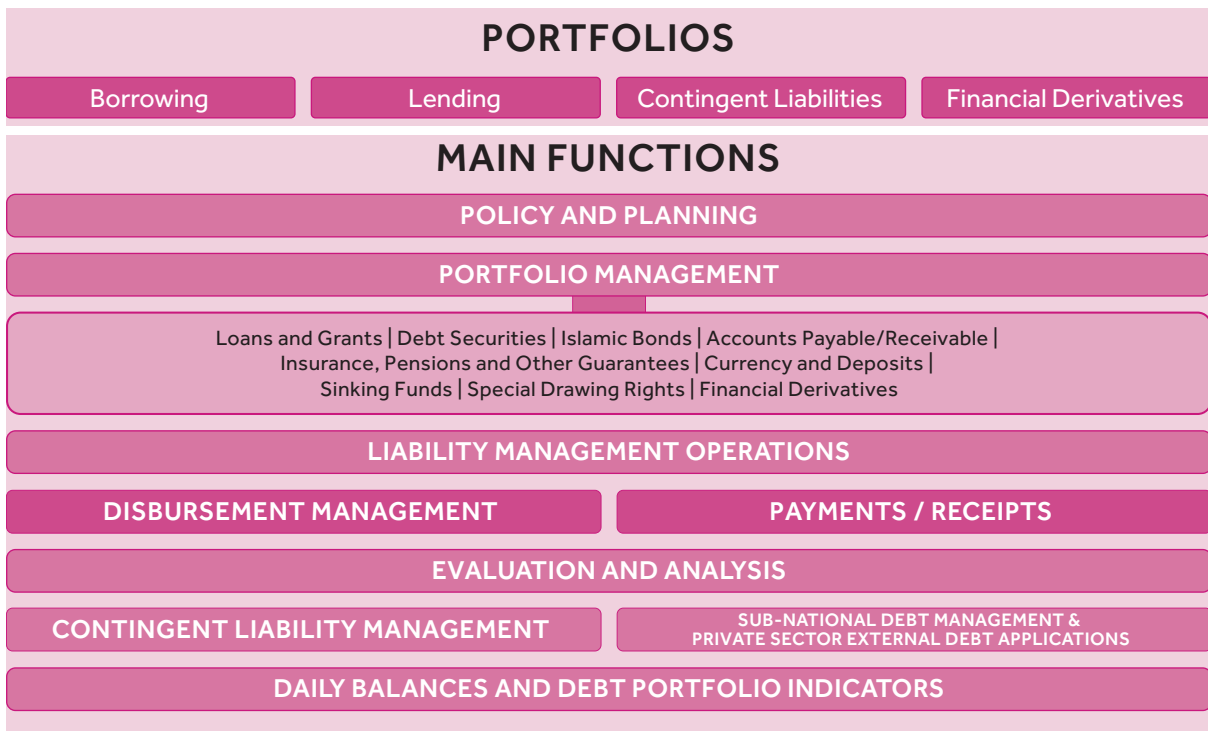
PORTFOLIOS

Borrowing

Lending

Contingent Liabilities

Financial Derivatives

MAIN FUNCTIONS

POLICY AND PLANNING

PORTFOLIO MANAGEMENT

Loans and Grants | Debt Securities | Islamic Bonds | Accounts Payable/Receivable | Insurance, Pensions and Other Guarantees | Currency and Deposits | Sinking Funds | Special Drawing Rights | Financial Derivatives

LIABILITY MANAGEMENT OPERATIONS

DISBURSEMENT MANAGEMENT

PAYMENTS / RECEIPTS

EVALUATION AND ANALYSIS

CONTINGENT LIABILITY MANAGEMENT

SUB-NATIONAL DEBT MANAGEMENT & PRIVATE SECTOR EXTERNAL DEBT APPLICATIONS

DAILY BALANCES AND DEBT PORTFOLIO INDICATORS